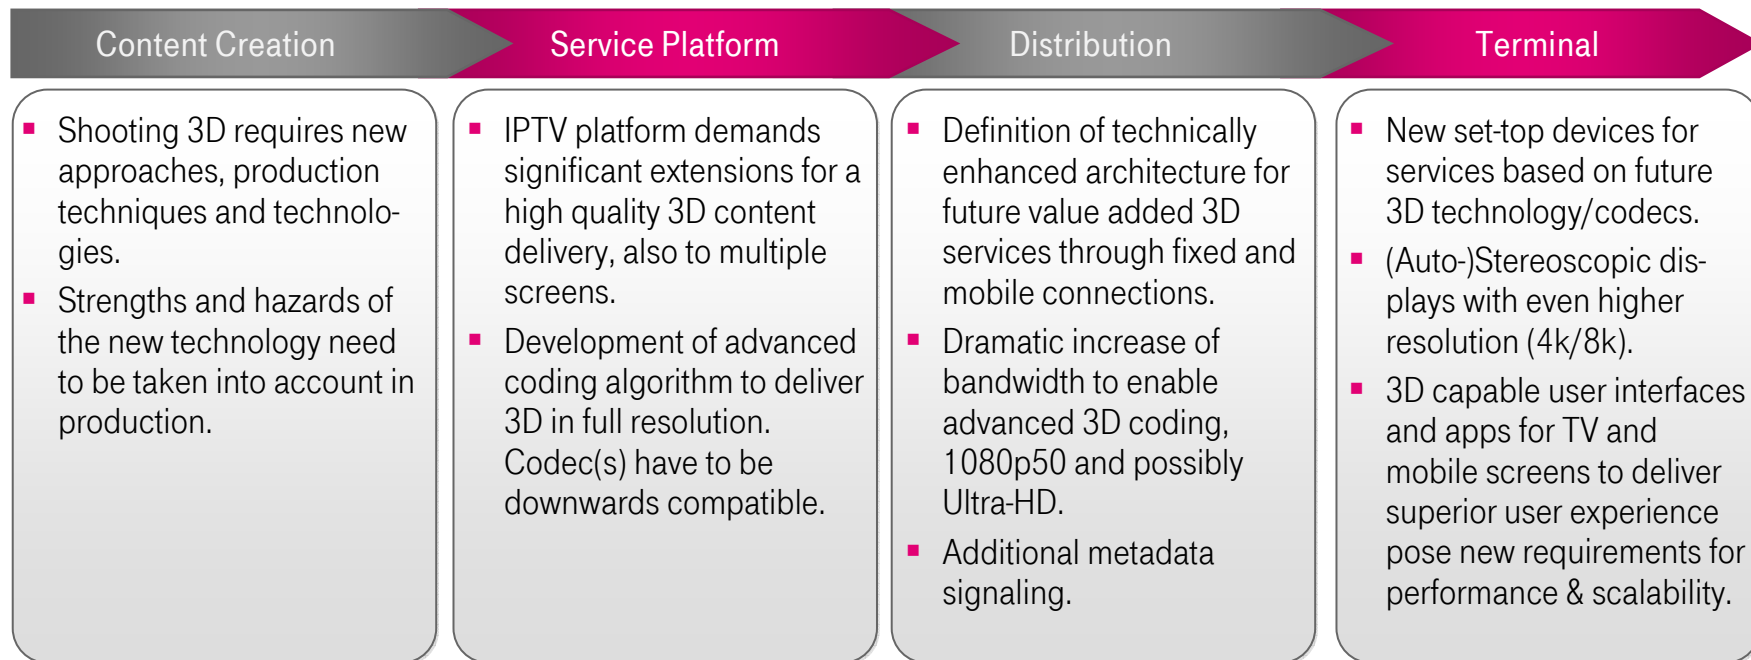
Content Creation

Service Platform

Distribution

Terminal

- Shooting 3D requires new approaches, production techniques and technologies.
- Strengths and hazards of the new technology need to be taken into account in production.

- IPTV platform demands significant extensions for a high quality 3D content delivery, also to multiple screens.
- Development of advanced coding algorithm to deliver 3D in full resolution. Codec(s) have to be downwards compatible.

- Definition of technically enhanced architecture for future value added 3D services through fixed and mobile connections.
- Dramatic increase of bandwidth to enable advanced 3D coding, 1080p50 and possibly Ultra-HD.
- Additional metadata signaling.

- New set-top devices for services based on future 3D technology/codecs.
- (Auto-)Stereoscopic displays with even higher resolution (4k/8k).
- 3D capable user interfaces and apps for TV and mobile screens to deliver superior user experience pose new requirements for performance & scalability.